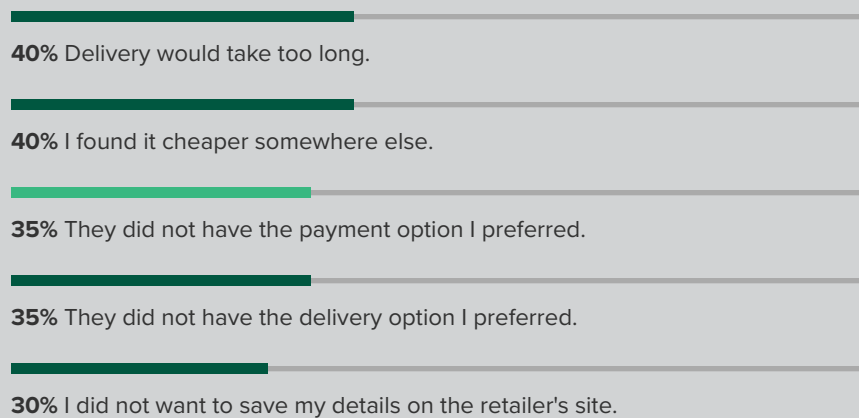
**40%** Delivery would take too long.

**40%** I found it cheaper somewhere else.

**35%** They did not have the payment option I preferred.

**35%** They did not have the delivery option I preferred.

**30%** I did not want to save my details on the retailer's site.